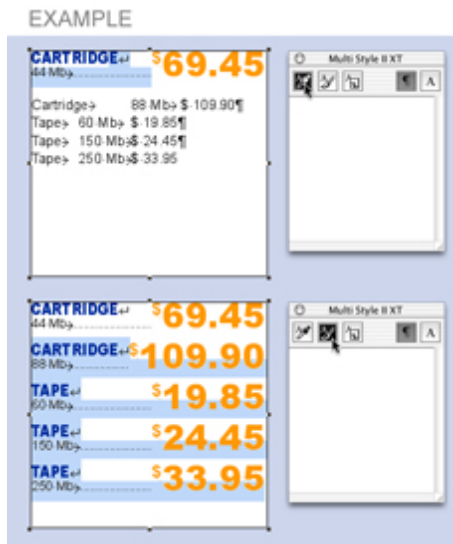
EXAMPLE

CARTRIDGE↵
44 Mb→ $69.45

Cartridge→ 88 Mb→ $ 109.90¶
Tape→ 60 Mb→ $ 19.85¶
Tape→ 150 Mb→ $ 24.45¶
Tape→ 250 Mb→ $ 33.95

Multi Style II XT

A

CARTRIDGE↵
44 Mb→ $69.45

CARTRIDGE↵
88 Mb→ $109.90

TAPE↵
60 Mb→ $19.85

TAPE↵
150 Mb→ $24.45

TAPE↵
250 Mb→ $33.95

Multi Style II XT

A